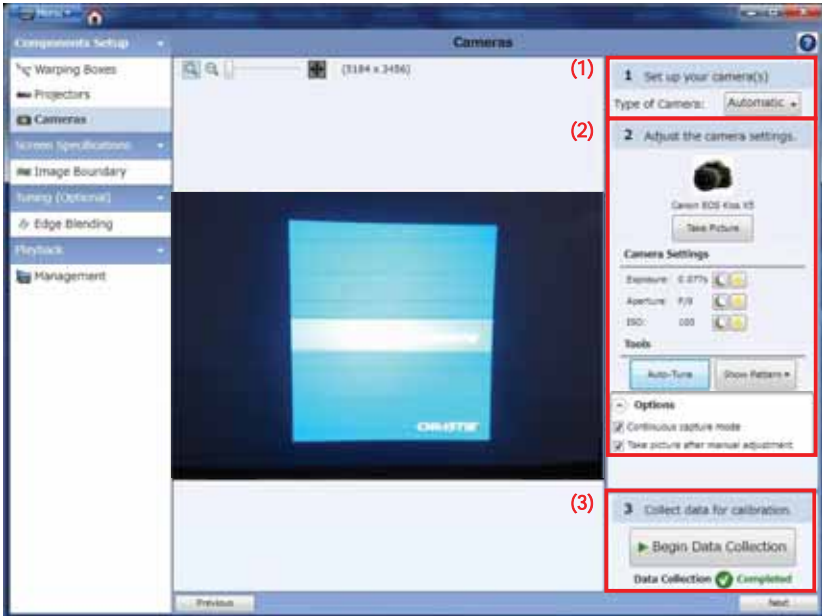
Menu

Components Setup

Warping Boxes

Projectors

Cameras

Screen Specifications

Image Boundary

Tuning (Optional)

Edge Blending

Playback

Management

Cameras

(5184 x 3456)

CHRISTIE

(1)

1 Set up your camera(s)

Type of Camera: Automatic

(2)

2 Adjust the camera settings.

Canon EOS Kiss X5

Take Picture

Camera Settings

Exposure: 0.077s

Aperture: F/8

ISO: 100

Tools

Auto-Tune

Show Pattern

Options

Continuous capture mode

Take picture after manual adjustment

(3)

3 Collect data for calibration.

Begin Data Collection

Data Collection Completed

Previous

Next